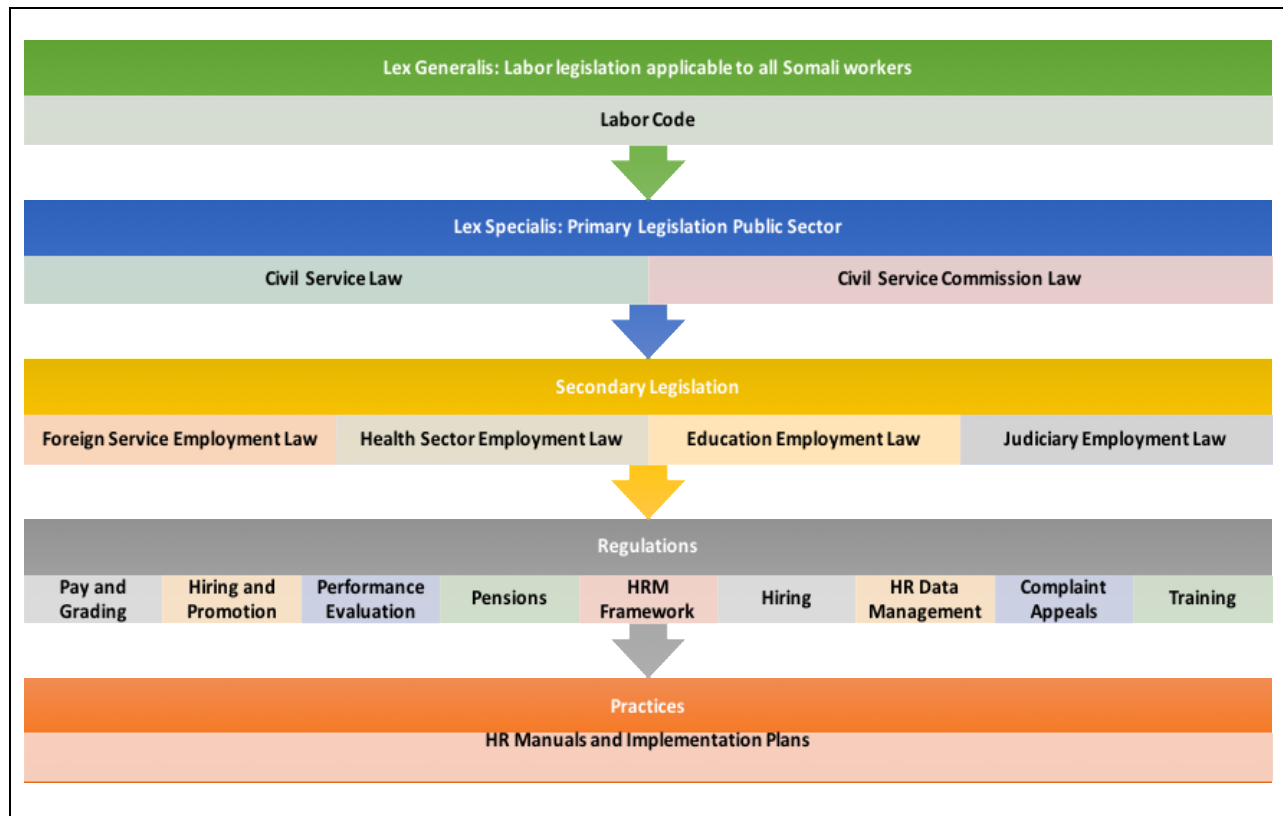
Lex Generalis: Labor legislation applicable to all Somali workers

Labor Code

Lex Specialis: Primary Legislation Public Sector

Civil Service Law

Civil Service Commission Law

Secondary Legislation

Foreign Service Employment Law

Health Sector Employment Law

Education Employment Law

Judiciary Employment Law

Regulations

Pay and Grading

Hiring and Promotion

Performance Evaluation

Pensions

HRM Framework

Hiring

HR Data Management

Complaint Appeals

Training

Practices

HR Manuals and Implementation Plans